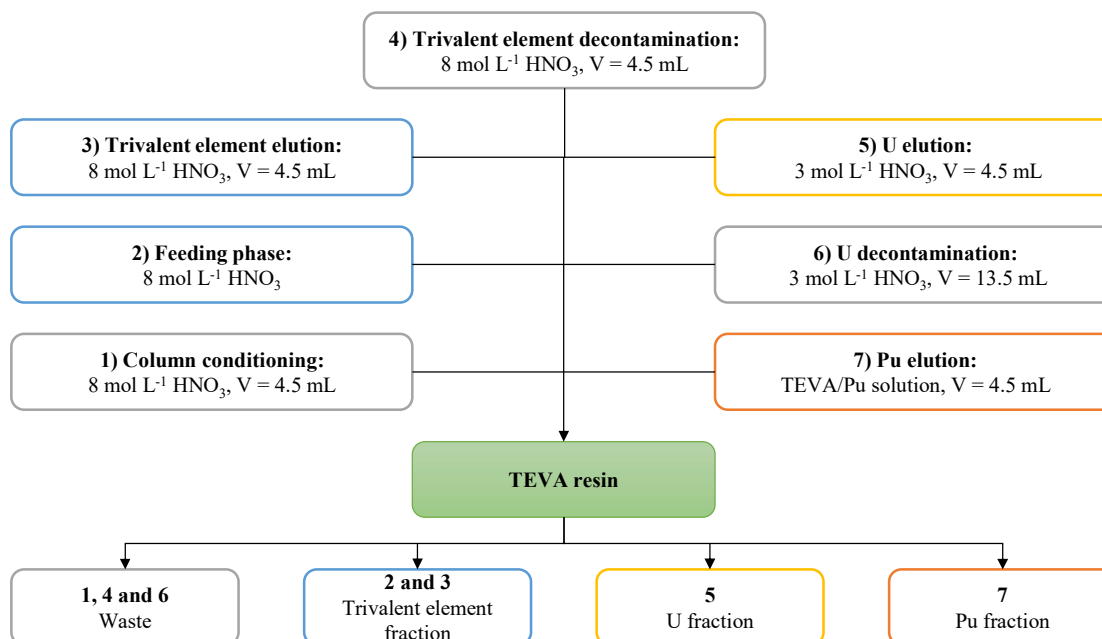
4) Trivalent element decontamination:
8 mol $L^{-1}$ $HNO_3$, V = 4.5 mL

3) Trivalent element elution:
8 mol $L^{-1}$ $HNO_3$, V = 4.5 mL

5) U elution:
3 mol $L^{-1}$ $HNO_3$, V = 4.5 mL

2) Feeding phase:
8 mol $L^{-1}$ $HNO_3$

6) U decontamination:
3 mol $L^{-1}$ $HNO_3$, V = 13.5 mL

1) Column conditioning:
8 mol $L^{-1}$ $HNO_3$, V = 4.5 mL

7) Pu elution:
TEVA/Pu solution, V = 4.5 mL

TEVA resin

1, 4 and 6
Waste

2 and 3
Trivalent element fraction

5
U fraction

7
Pu fraction